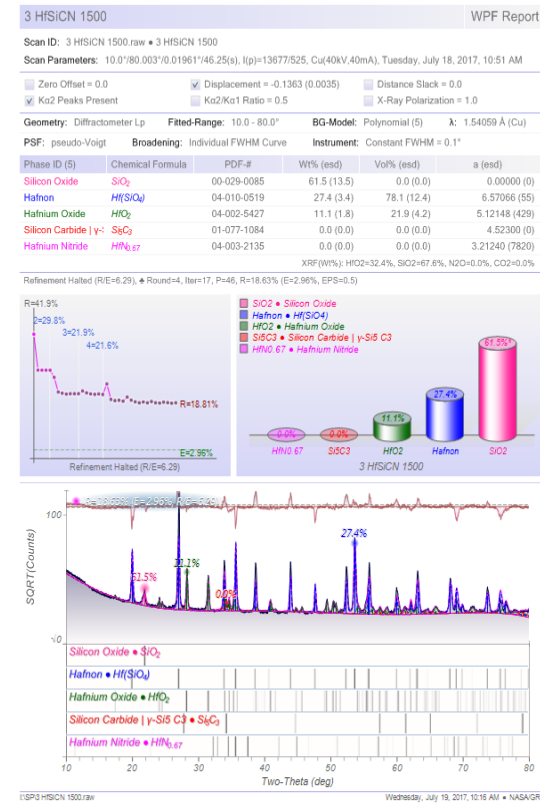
3 HfSiCN 1500 WPF Report

Scan ID: 3 HfSiCN 1500.raw • 3 HfSiCN 1500

Scan Parameters: 10.0°/80.003°/0.01961°/46.25(s), I(p)=13677/525, Cu(40kV,40mA), Tuesday, July 18, 2017, 10:51 AM

Zero Offset = 0.0
Displacement = -0.1363 (0.0035)
Distance Slack = 0.0
Kα2 Peaks Present
Kα2/Kα1 Ratio = 0.5
X-Ray Polarization = 1.0

Geometry: Diffractometer Lp Fitted-Range: 10.0 - 80.0° BG-Model: Polynomial (5) λ: 1.54059 Å (Cu)

PSF: pseudo-Voigt Broadening: Individual FWHM Curve Instrument: Constant FWHM = 0.0

| Phase ID (5) | Chemical Formula | PDF-# | Wt% (esd) | Vol% (esd) | a (esd) |
|---|---|---|---|---|---|
| Silicon Oxide | $SiO_2$ | 00-029-0085 | 61.5 (13.5) | 0.0 (0.0) | 0.00000 (0) |
| Hafnon | $Hf(SiO_4)$ | 04-010-0519 | 27.4 (3.4) | 78.1 (12.4) | 6.57066 (55) |
| Hafnium Oxide | $HfO_2$ | 04-002-5427 | 11.1 (1.8) | 21.9 (4.2) | 5.12148 (429) |
| Silicon Carbide \| γ-: | $Si_5C_3$ | 01-077-1084 | 0.0 (0.0) | 0.0 (0.0) | 4.52300 (0) |
| Hafnium Nitride | $HfN_{0.67}$ | 04-003-2135 | 0.0 (0.0) | 0.0 (0.0) | 3.21240 (7820) |

XRF(Wt%): HfO2=32.4%, SiO2=67.6%, N2O=0.0%, CO2=0.0%

Refinement Halted (R/E=6.29), ♣ Round=4, Iter=17, P=46, R=18.63% (E=2.96%, EPS=0.5)

R=41.9%
2=29.8%
3=21.9%
4=21.6%
R=18.81%
E=2.96%
Refinement Halted (R/E=6.29)

SiO2 • Silicon Oxide
Hafnon • Hf(SiO4)
HfO2 • Hafnium Oxide
Si5C3 • Silicon Carbide | γ-Si5 C3
HfN0.67 • Hafnium Nitride

61.5%
27.4%
11.1%
0.0%
0.0%
HfN0.67 Si5C3 HfO2 Hafnon SiO2
3 HfSiCN 1500

R=18.63% (E=2.96%, R/E=6.29)
100
SQRT(Counts)
27.4%
61.5%
11.1%
0.0%
0

Silicon Oxide • $SiO_2$
Hafnon • $Hf(SiO_4)$
Hafnium Oxide • $HfO_2$
Silicon Carbide | γ-Si5 C3 • $Si_5C_3$
Hafnium Nitride • $HfN_{0.67}$

10 20 30 40 50 60 70 80
Two-Theta (deg)

I:\SPI\3 HfSiCN 1500.raw Wednesday, July 19, 2017, 10:16 AM • NASA/GR